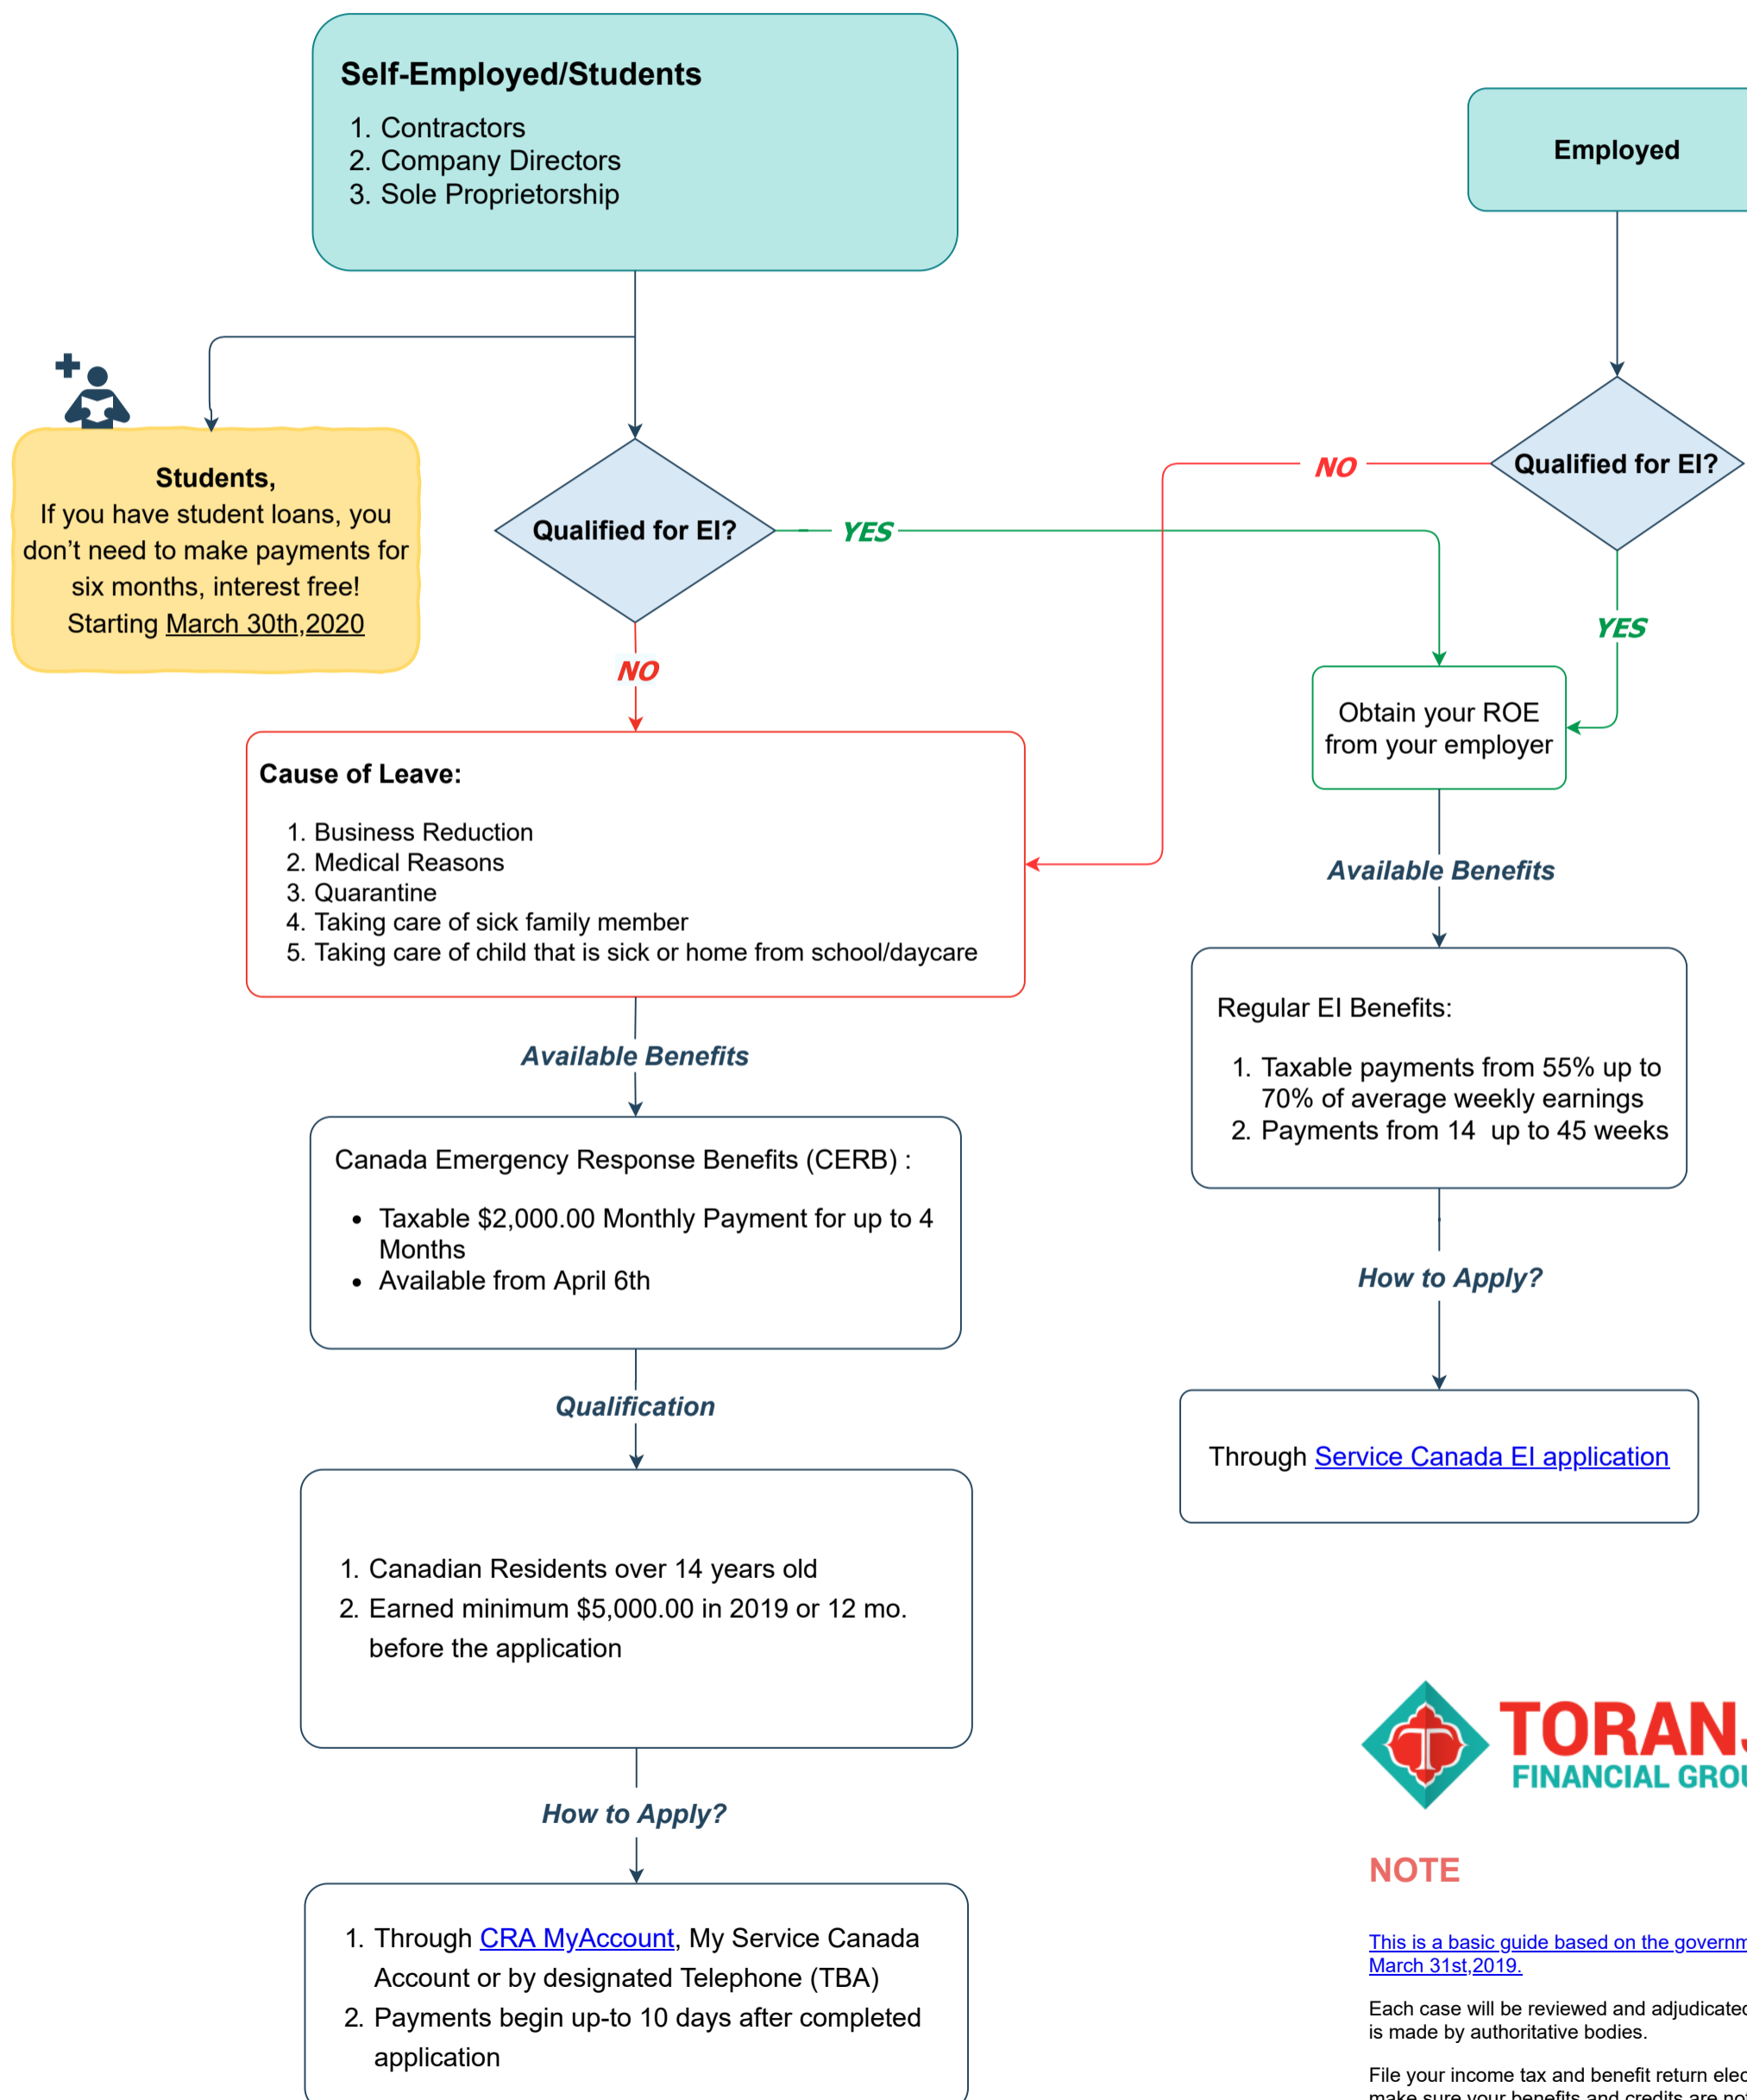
Self-Employed/Students
1. Contractors
2. Company Directors
3. Sole Proprietorship

Employed

Students,
If you have student loans, you don't need to make payments for six months, interest free!
Starting March 30th,2020

Qualified for EI?

YES

NO

Qualified for EI?

NO

YES

Obtain your ROE from your employer

Cause of Leave:
1. Business Reduction
2. Medical Reasons
3. Quarantine
4. Taking care of sick family member
5. Taking care of child that is sick or home from school/daycare

Available Benefits

Regular EI Benefits:
1. Taxable payments from 55% up to 70% of average weekly earnings
2. Payments from 14 up to 45 weeks

Available Benefits

Canada Emergency Response Benefits (CERB) :
• Taxable $2,000.00 Monthly Payment for up to 4 Months
• Available from April 6th

How to Apply?

Qualification

Through Service Canada EI application

1. Canadian Residents over 14 years old
2. Earned minimum $5,000.00 in 2019 or 12 mo. before the application

TORAN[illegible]
FINANCIAL GRO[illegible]

How to Apply?

NOTE

1. Through CRA MyAccount, My Service Canada Account or by designated Telephone (TBA)
2. Payments begin up-to 10 days after completed application

This is a basic guide based on the governm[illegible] March 31st,2019.

Each case will be reviewed and adjudicate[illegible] is made by authoritative bodies.

File your income tax and benefit return ele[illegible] make sure your benefits and credits are no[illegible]